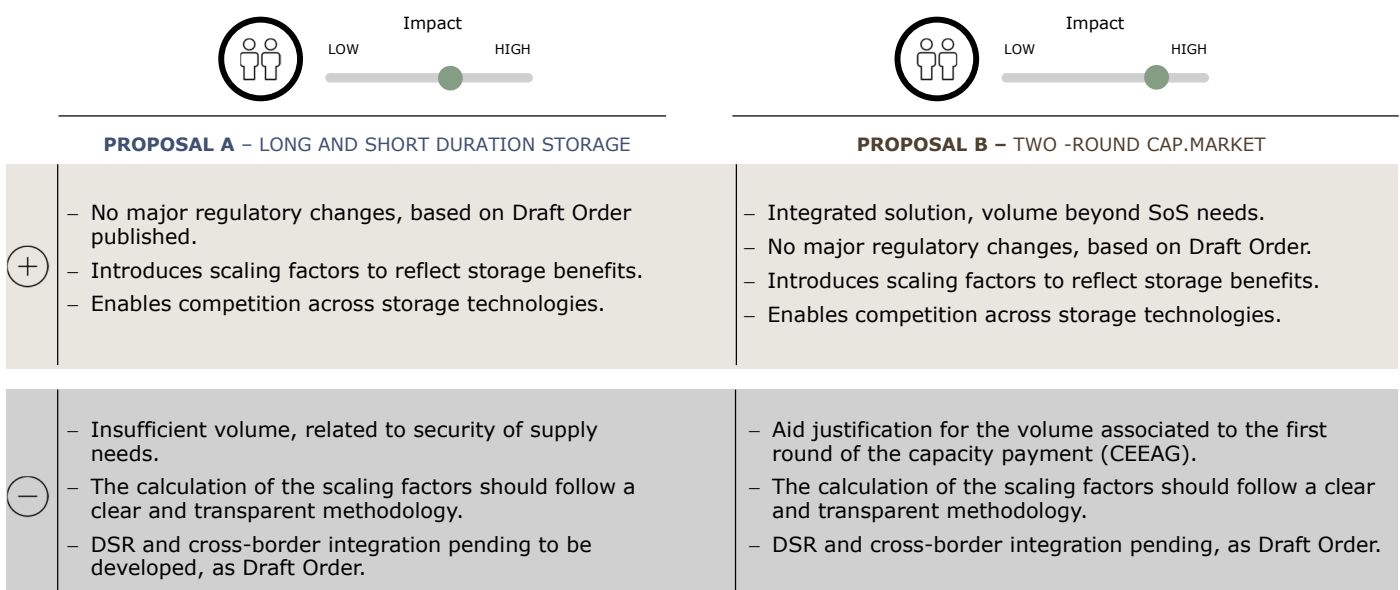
Impact
LOW HIGH

PROPOSAL A – LONG AND SHORT DURATION STORAGE

+

– No major regulatory changes, based on Draft Order published.
– Introduces scaling factors to reflect storage benefits.
– Enables competition across storage technologies.

–

– Insufficient volume, related to security of supply needs.
– The calculation of the scaling factors should follow a clear and transparent methodology.
– DSR and cross-border integration pending to be developed, as Draft Order.

Impact
LOW HIGH

PROPOSAL B – TWO -ROUND CAP.MARKET

+

– Integrated solution, volume beyond SoS needs.
– No major regulatory changes, based on Draft Order.
– Introduces scaling factors to reflect storage benefits.
– Enables competition across storage technologies.

–

– Aid justification for the volume associated to the first round of the capacity payment (CEEAG).
– The calculation of the scaling factors should follow a clear and transparent methodology.
– DSR and cross-border integration pending, as Draft Order.